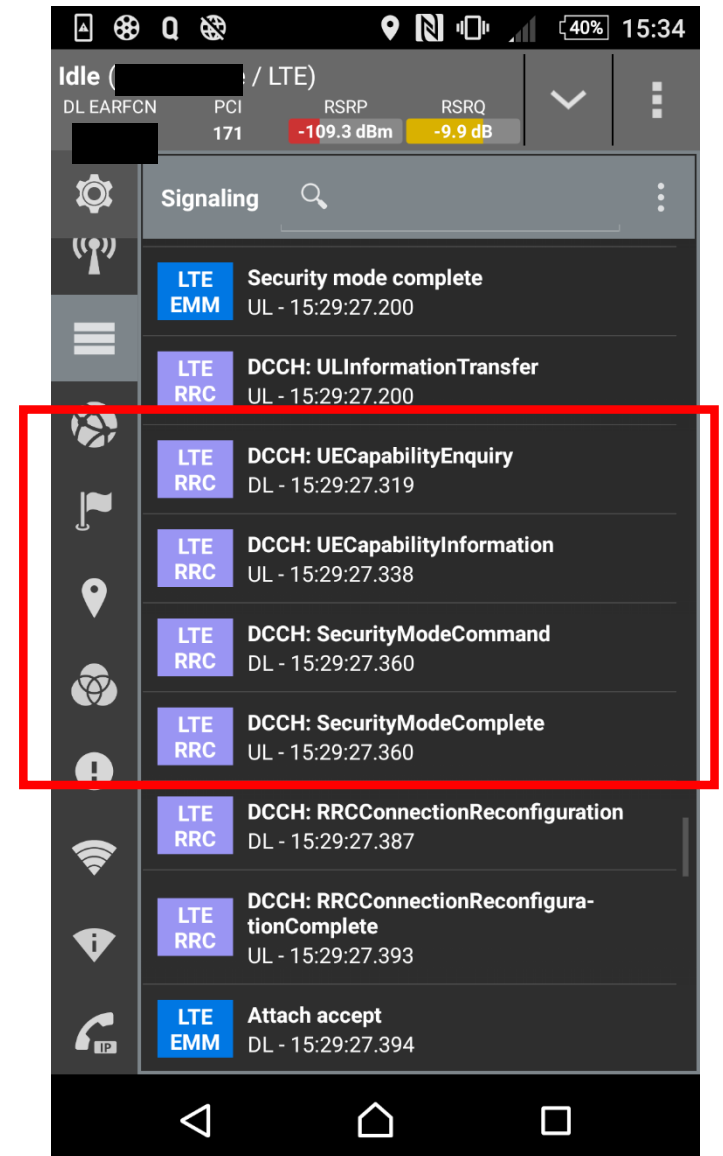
40% 15:34

Idle ([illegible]e / LTE)
DL EARFCN PCI RSRP RSRQ
171 -109.3 dBm -9.9 dB

Signaling

LTE EMM Security mode complete
UL - 15:29:27.200

LTE RRC DCCH: ULInformationTransfer
UL - 15:29:27.200

LTE RRC DCCH: UECapabilityEnquiry
DL - 15:29:27.319

LTE RRC DCCH: UECapabilityInformation
UL - 15:29:27.338

LTE RRC DCCH: SecurityModeCommand
DL - 15:29:27.360

LTE RRC DCCH: SecurityModeComplete
UL - 15:29:27.360

LTE RRC DCCH: RRCConnectionReconfiguration
DL - 15:29:27.387

LTE RRC DCCH: RRCConnectionReconfigurationComplete
UL - 15:29:27.393

LTE EMM Attach accept
DL - 15:29:27.394

IP